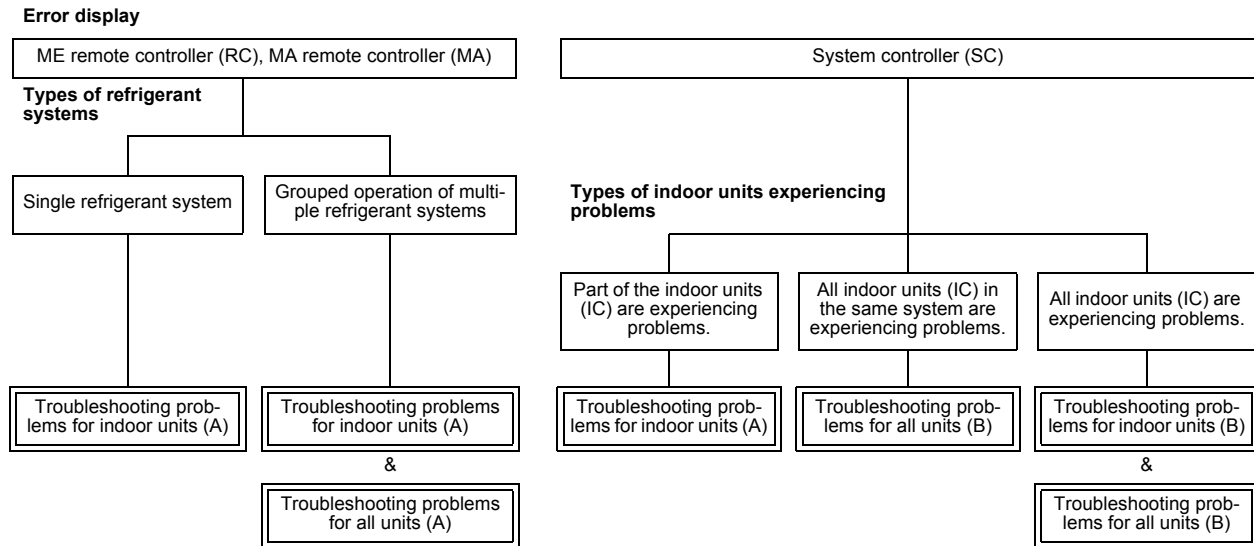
Error display

ME remote controller (RC), MA remote controller (MA)

Types of refrigerant systems

Single refrigerant system

Grouped operation of multiple refrigerant systems

Troubleshooting problems for indoor units (A)

Troubleshooting problems for indoor units (A)

&

Troubleshooting problems for all units (A)

System controller (SC)

Types of indoor units experiencing problems

Part of the indoor units (IC) are experiencing problems.

All indoor units (IC) in the same system are experiencing problems.

All indoor units (IC) are experiencing problems.

Troubleshooting problems for indoor units (A)

Troubleshooting problems for all units (B)

Troubleshooting problems for indoor units (B)

&

Troubleshooting problems for all units (B)